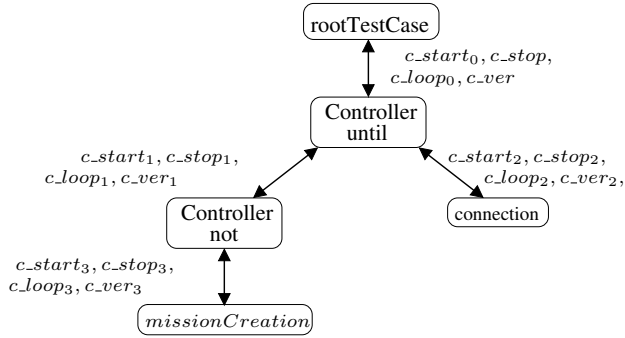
rootTestCase

$c\_start_0, c\_stop,$
$c\_loop_0, c\_ver$

Controller
until

$c\_start_1, c\_stop_1,$
$c\_loop_1, c\_ver_1$

$c\_start_2, c\_stop_2,$
$c\_loop_2, c\_ver_2,$

Controller
not

connection

$c\_start_3, c\_stop_3,$
$c\_loop_3, c\_ver_3$

$missionCreation$